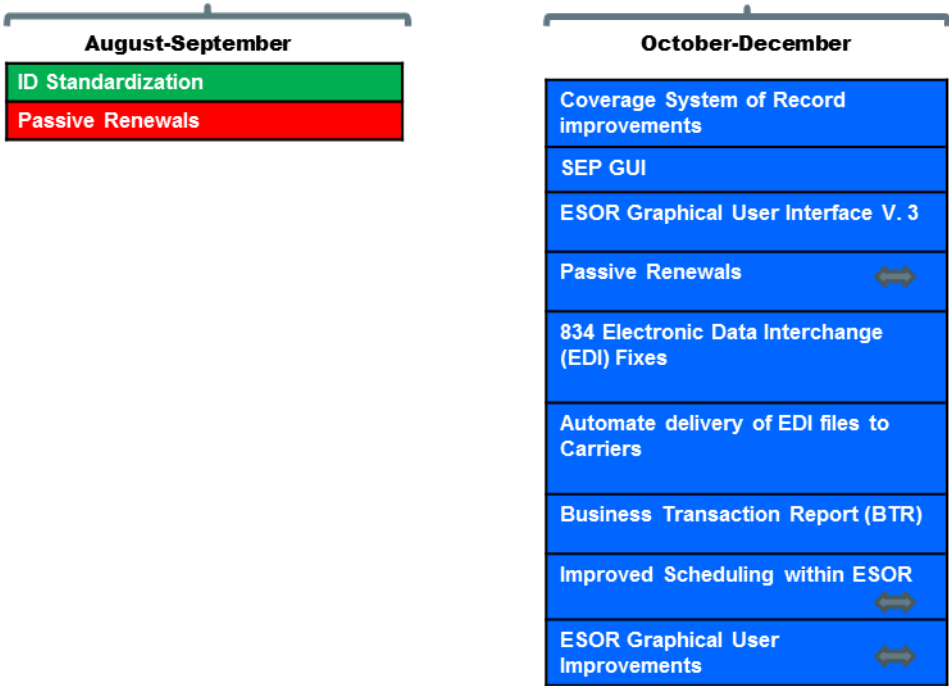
August-September

ID Standardization

Passive Renewals

October-December

Coverage System of Record improvements

SEP GUI

ESOR Graphical User Interface V. 3

Passive Renewals

834 Electronic Data Interchange (EDI) Fixes

Automate delivery of EDI files to Carriers

Business Transaction Report (BTR)

Improved Scheduling within ESOR

ESOR Graphical User Improvements